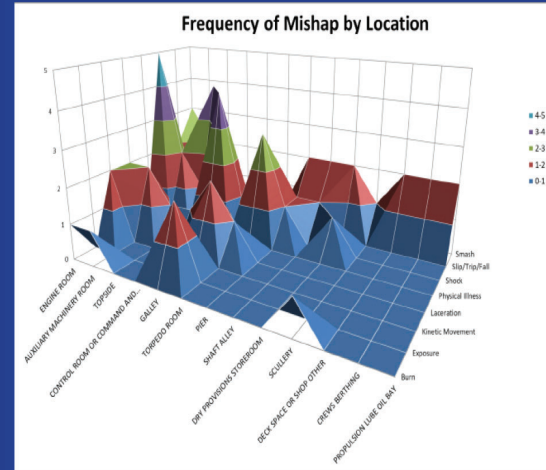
Frequency of Mishap by Location

5
4
3
2
1
0

4-5
3-4
2-3
1-2
0-1

ENGINE ROOM
AUXILIARY MACHINERY ROOM
TOPSIDE
CONTROL ROOM OR COMMAND AND...
GALLEY
TORPEDO ROOM
PIER
SHAFT ALLEY
DRY PROVISIONS STOREROOM
SCULLERY
DECK SPACE OR SHOP OTHER
CREWS BERTHING
PROPULSION LUBE OIL BAY

Smash
Slip/Trip/Fall
Shock
Physical Illness
Laceration
Kinetic Movement
Exposure
Burn